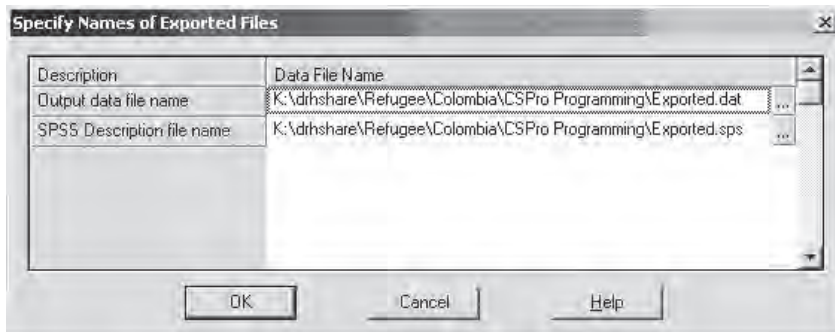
Specify Names of Exported Files

| Description | Data File Name |
|---|---|
| Output data file name | K:\drhshare\Refugee\Colombia\CSPro Programming\Exported.dat ... |
| SPSS Description file name | K:\drhshare\Refugee\Colombia\CSPro Programming\Exported.sps ... |

OK Cancel Help